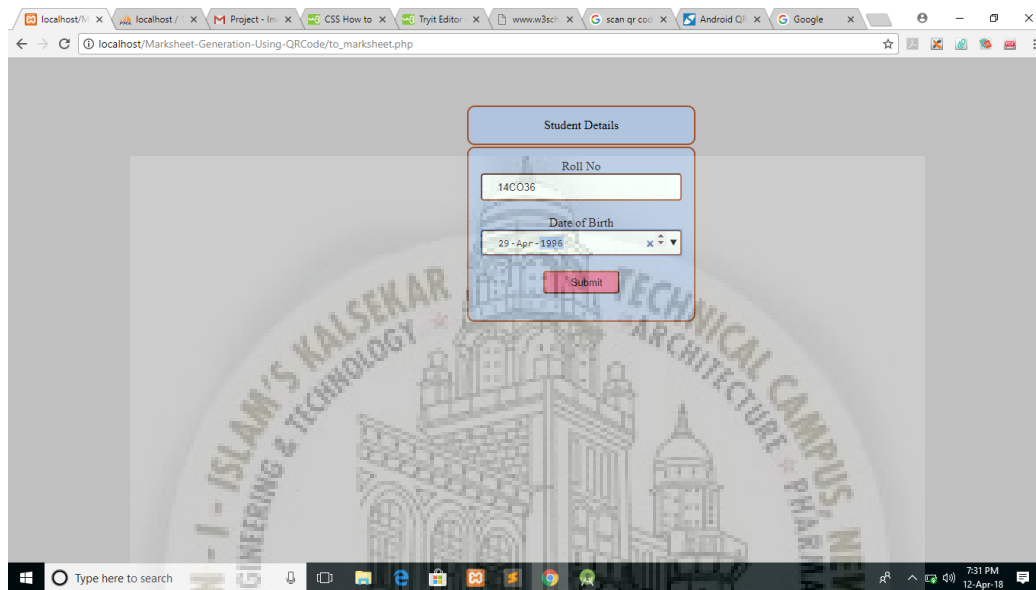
localhost/M × localhost / × Project - Im × CSS How to × Tryit Editor × www.w3sch × scan qr cod × Android QF × Google ×

localhost/Marksheet-Generation-Using-QRCode/to_marksheet.php

Student Details

Roll No

14CO36

Date of Birth

29-Apr-1996

Submit

I - ISLAM'S KALSEKAR TECHNICAL CAMPUS
ENGINEERING & TECHNOLOGY * ARCHITECTURE * PHARMA

Type here to search

7:31 PM
12-Apr-18